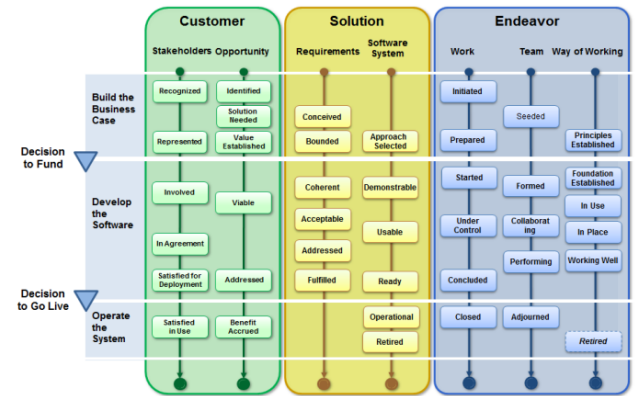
Customer

Stakeholders Opportunity

Solution

Requirements Software System

Endeavor

Work Team Way of Working

Build the Business Case

Recognized

Identified

Solution Needed

Represented

Value Established

Conceived

Bounded

Approach Selected

Initiated

Seeded

Prepared

Principles Established

Decision to Fund

Develop the Software

Involved

Viable

In Agreement

Satisfied for Deployment

Addressed

Coherent

Acceptable

Addressed

Fulfilled

Demonstrable

Usable

Ready

Started

Formed

Under Control

Collaborating

Performing

Concluded

Foundation Established

In Use

In Place

Working Well

Decision to Go Live

Operate the System

Satisfied in Use

Benefit Accrued

Operational

Retired

Closed

Adjourned

Retired